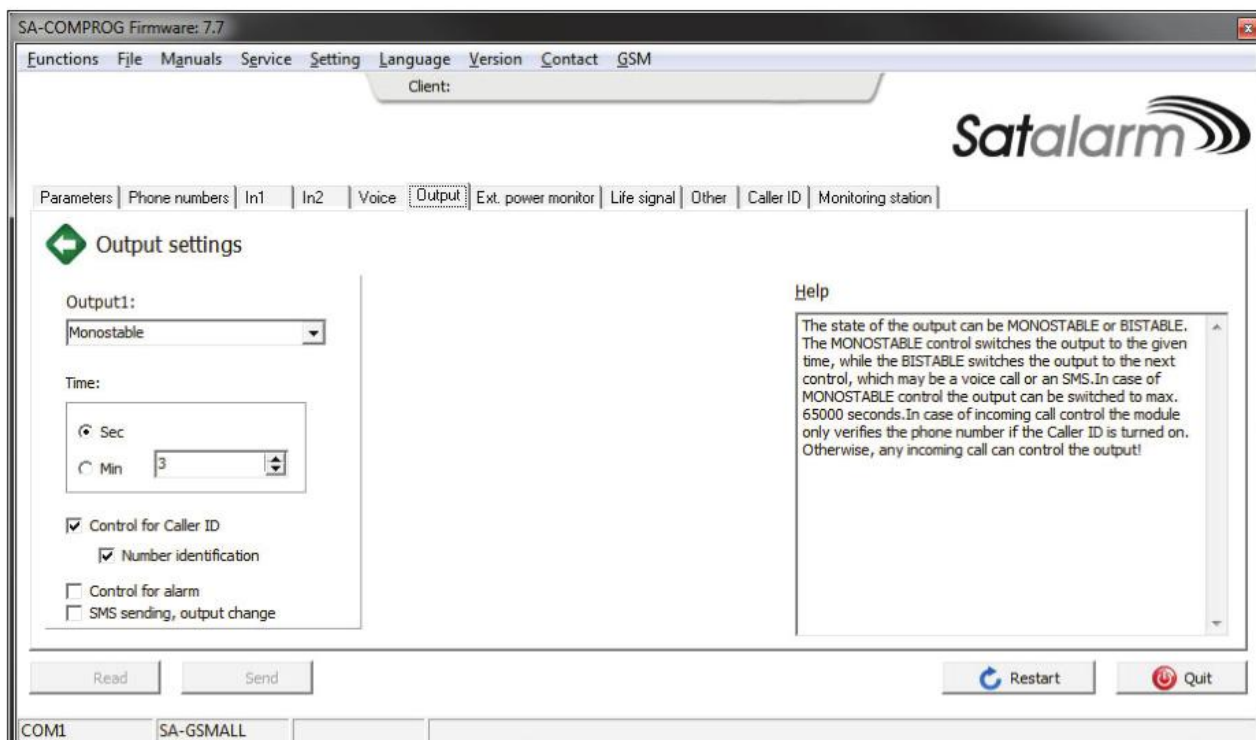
SA-COMPROG Firmware: 7.7

Functions File Manuals Service Setting Language Version Contact GSM

Client:

Satalarm

Parameters | Phone numbers | In1 | In2 | Voice | Output | Ext. power monitor | Life signal | Other | Caller ID | Monitoring station

Output settings

Output1:

Monostable

Time:

Sec

Min 3

Control for Caller ID

Number identification

Control for alarm

SMS sending, output change

Help

The state of the output can be MONOSTABLE or BISTABLE. The MONOSTABLE control switches the output to the given time, while the BISTABLE switches the output to the next control, which may be a voice call or an SMS.In case of MONOSTABLE control the output can be switched to max. 65000 seconds.In case of incoming call control the module only verifies the phone number if the Caller ID is turned on. Otherwise, any incoming call can control the output!

Read

Send

Restart

Quit

COM1

SA-GSMALL